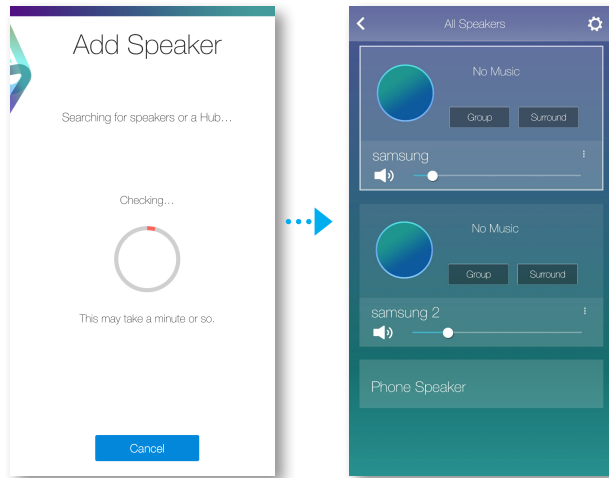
Add Speaker

Searching for speakers or a Hub...

Checking...

This may take a minute or so.

Cancel

All Speakers

No Music

Group

Surround

samsung

No Music

Group

Surround

samsung 2

Phone Speaker